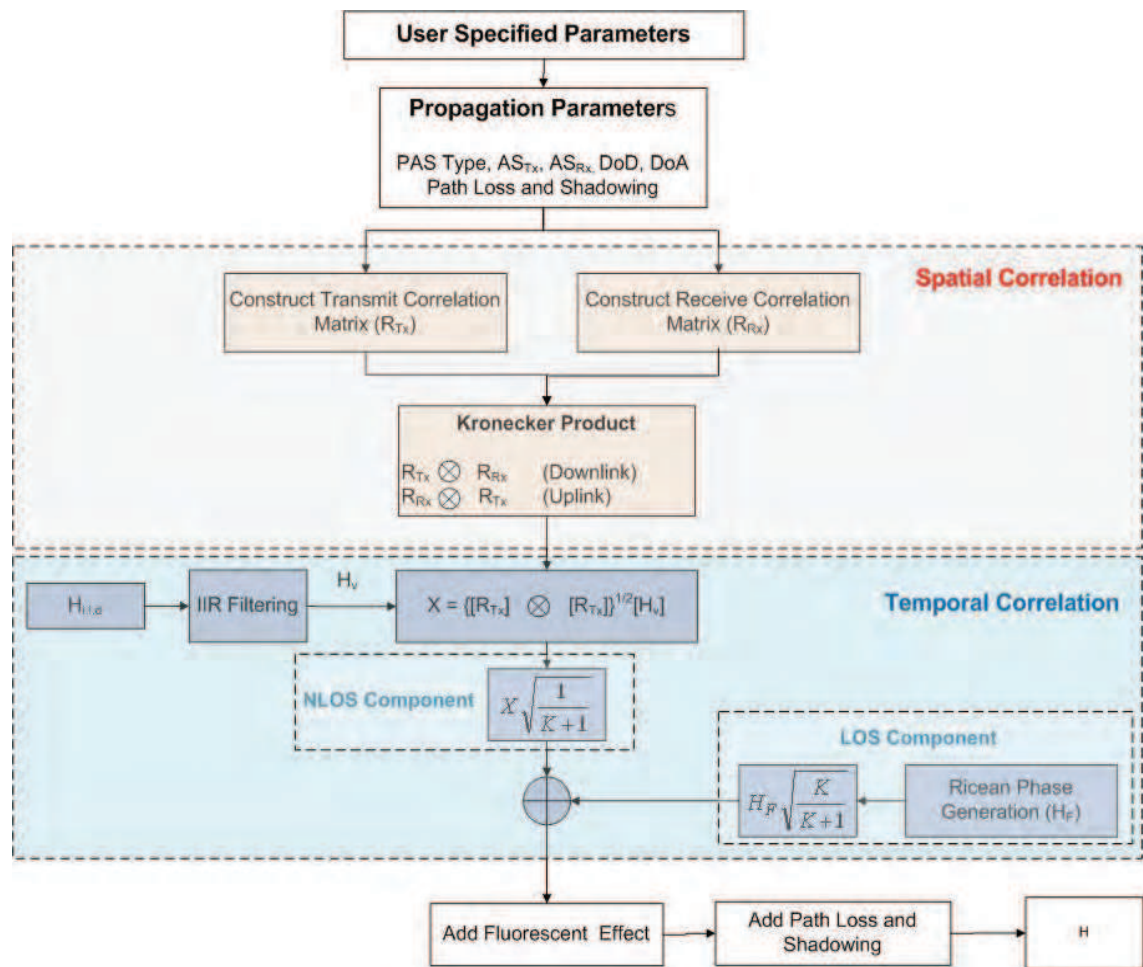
User Specified Parameters

Propagation Parameters

PAS Type, $AS_{Tx}$, $AS_{Rx}$, DoD, DoA
Path Loss and Shadowing

Spatial Correlation

Construct Transmit Correlation Matrix ($R_{Tx}$)

Construct Receive Correlation Matrix ($R_{Rx}$)

Kronecker Product

$R_{Tx} \otimes R_{Rx}$ (Downlink)
$R_{Rx} \otimes R_{Tx}$ (Uplink)

Temporal Correlation

$H_{i.i.d}$

IIR Filtering

$H_v$

$X = \{[R_{Tx}] \otimes [R_{Tx}]\}^{1/2}[H_v]$

NLOS Component

$X\sqrt{\frac{1}{K+1}}$

LOS Component

$H_F\sqrt{\frac{K}{K+1}}$

Ricean Phase Generation ($H_F$)

Add Fluorescent Effect

Add Path Loss and Shadowing

H